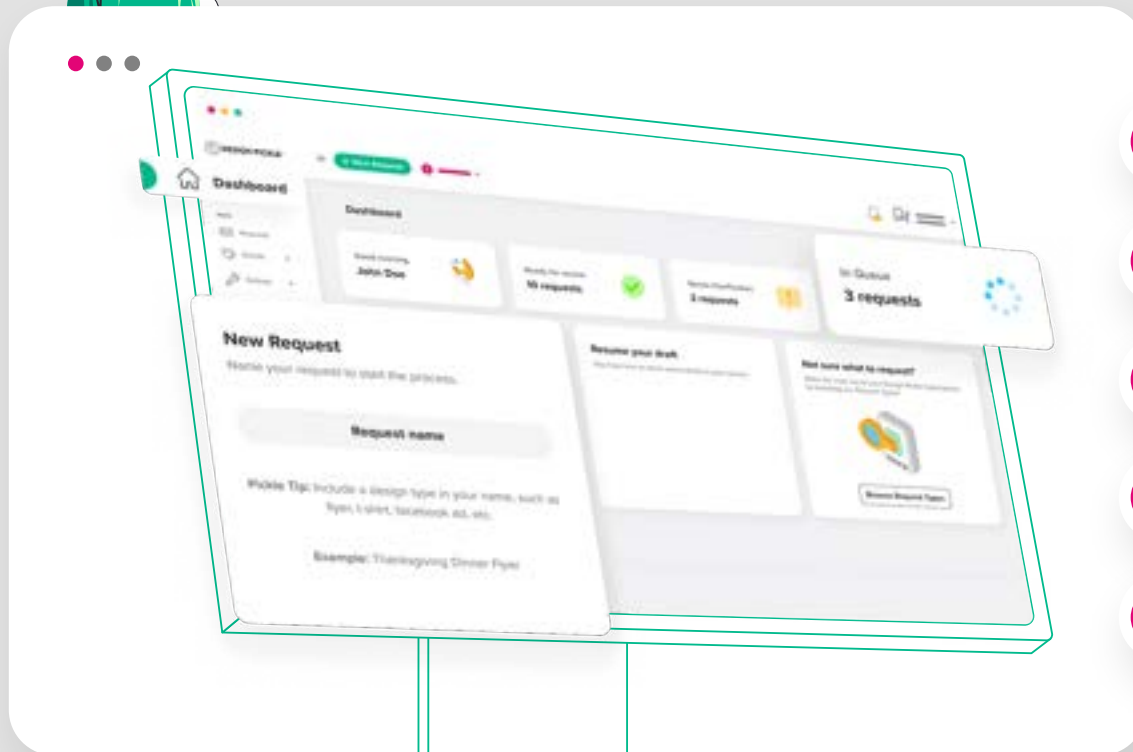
Dashboard

Dashboard

Good morning
John Doe

Ready for review
10 requests

Needs clarification
3 requests

In Queue
3 requests

New Request
Name your request to start the process.

Request name

Pickle Tip: Include a design type in your name, such as flyer, t-shirt, facebook ad, etc.

Example: Thanksgiving Dinner Flyer

Resume your draft

Not sure what to request?

Browse Request Types